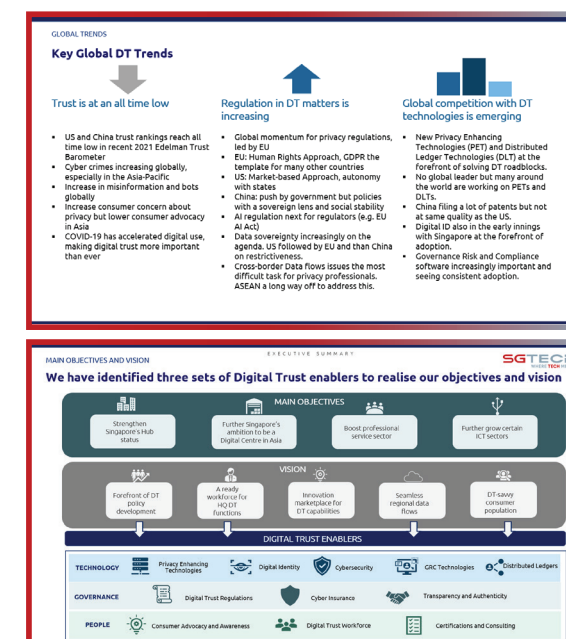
GLOBAL TRENDS

Key Global DT Trends

Trust is at an all time low

- US and China trust rankings reach all time low in recent 2021 Edelman Trust Barometer
- Cyber crimes increasing globally, especially in the Asia-Pacific
- Increase in misinformation and bots globally
- Increase consumer concern about privacy but lower consumer advocacy in Asia
- COVID-19 has accelerated digital use, making digital trust more important than ever

Regulation in DT matters is increasing

- Global momentum for privacy regulations, led by EU
- EU: Human Rights Approach, GDPR the template for many other countries
- US: Market-based Approach, autonomy with states
- China: push by government but policies with a sovereign lens and social stability
- AI regulation next for regulators (e.g. EU AI Act)
- Data sovereignty increasingly on the agenda. US followed by EU and than China on restrictiveness.
- Cross-border Data flows issues the most difficult task for privacy professionals. ASEAN a long way off to address this.

Global competition with DT technologies is emerging

- New Privacy Enhancing Technologies (PET) and Distributed Ledger Technologies (DLT) at the forefront of solving DT roadblocks.
- No global leader but many around the world are working on PETs and DLTs.
- China filing a lot of patents but not at same quality as the US.
- Digital ID also in the early innings with Singapore at the forefront of adoption.
- Governance Risk and Compliance software increasingly important and seeing consistent adoption.

MAIN OBJECTIVES AND VISION

EXECUTIVE SUMMARY

SGTEC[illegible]
WHERE TECH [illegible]

We have identified three sets of Digital Trust enablers to realise our objectives and vision

MAIN OBJECTIVES

Strengthen Singapore's Hub status

Further Singapore's ambition to be a Digital Centre in Asia

Boost professional service sector

Further grow certain ICT sectors

VISION

Forefront of DT policy development

A ready workforce for HQ DT functions

Innovation marketplace for DT capabilities

Seamless regional data flows

DT-savvy consumer population

DIGITAL TRUST ENABLERS

TECHNOLOGY | Privacy Enhancing Technologies | Digital Identity | Cybersecurity | GRC Technologies | Distributed Ledgers

GOVERNANCE | Digital Trust Regulations | Cyber Insurance | Transparency and Authenticity

PEOPLE | Consumer Advocacy and Awareness | Digital Trust Workforce | Certifications and Consulting